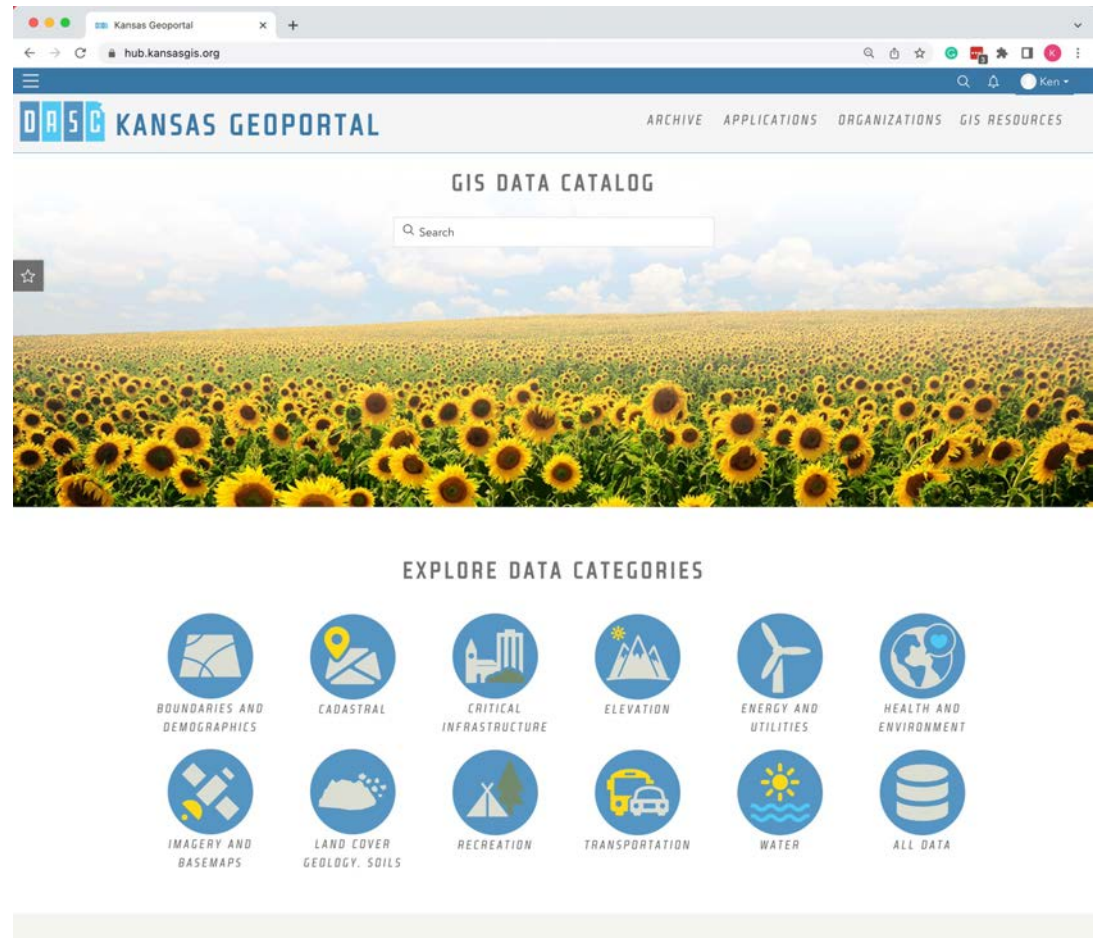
Kansas Geoportal

hub.kansasgis.org

Ken

DASC KANSAS GEOPORTAL

ARCHIVE APPLICATIONS ORGANIZATIONS GIS RESOURCES

GIS DATA CATALOG

Search

EXPLORE DATA CATEGORIES

BOUNDARIES AND DEMOGRAPHICS

CADASTRAL

CRITICAL INFRASTRUCTURE

ELEVATION

ENERGY AND UTILITIES

HEALTH AND ENVIRONMENT

IMAGERY AND BASEMAPS

LAND COVER GEOLOGY, SOILS

RECREATION

TRANSPORTATION

WATER

ALL DATA